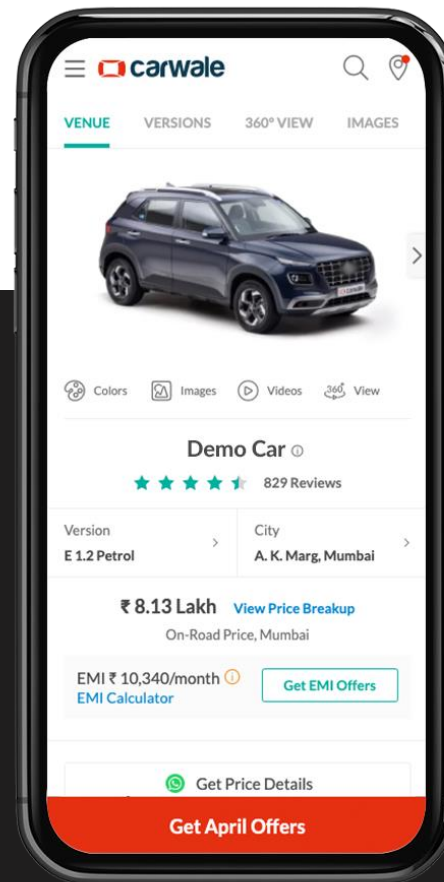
carwale

VENUE VERSIONS 360° VIEW IMAGES

Colors Images Videos 360 View

Demo Car

829 Reviews

Version
E 1.2 Petrol

City
A. K. Marg, Mumbai

₹ 8.13 Lakh View Price Breakup
On-Road Price, Mumbai

EMI ₹ 10,340/month
EMI Calculator
Get EMI Offers

Get Price Details

Get April Offers